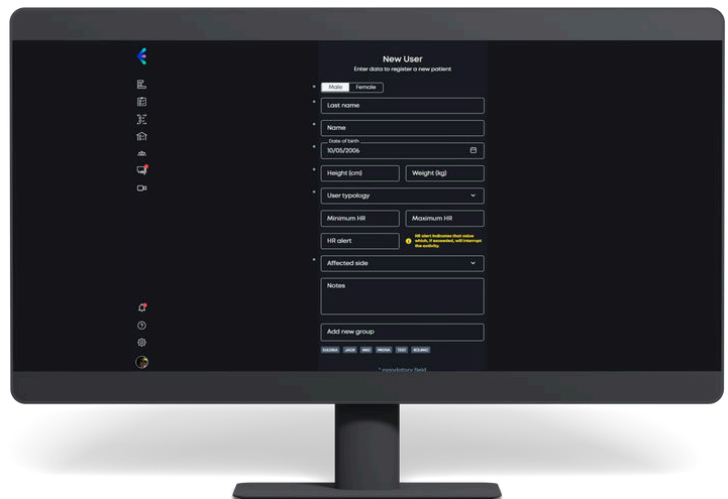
New User
Enter data to register a new patient

Male Female

Last name

Name

Date of birth
10/05/2006

Height (cm) Weight (kg)

User typology

Minimum HR Maximum HR

HR alert

HR alert indicates that value which, if exceeded, will interrupt the activity.

Affected side

Notes

Add new group

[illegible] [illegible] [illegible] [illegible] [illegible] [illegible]

* mandatory field